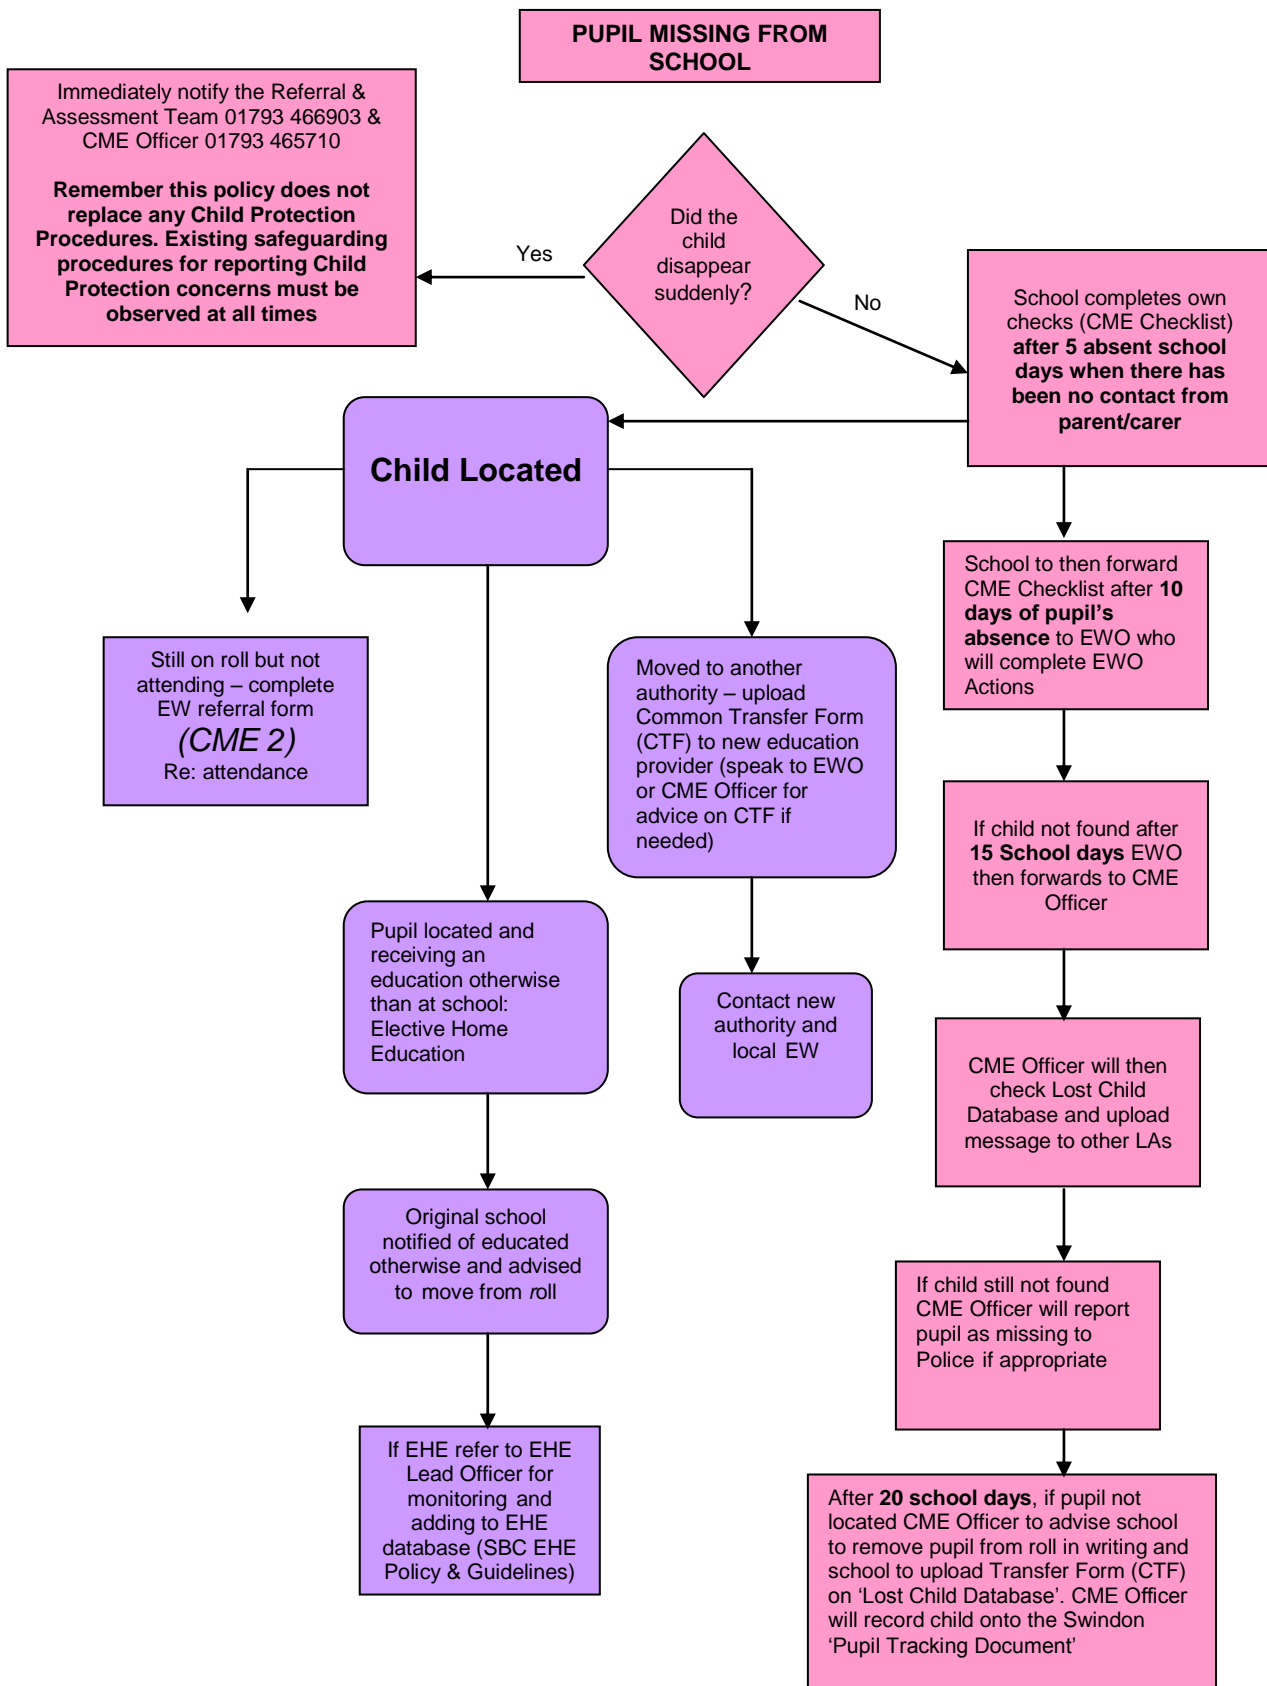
PUPIL MISSING FROM SCHOOL

Immediately notify the Referral & Assessment Team 01793 466903 & CME Officer 01793 465710

Remember this policy does not replace any Child Protection Procedures. Existing safeguarding procedures for reporting Child Protection concerns must be observed at all times

Yes

Did the child disappear suddenly?

No

School completes own checks (CME Checklist) after 5 absent school days when there has been no contact from parent/carer

Child Located

School to then forward CME Checklist after 10 days of pupil's absence to EWO who will complete EWO Actions

Still on roll but not attending – complete EW referral form (CME 2) Re: attendance

Moved to another authority – upload Common Transfer Form (CTF) to new education provider (speak to EWO or CME Officer for advice on CTF if needed)

If child not found after 15 School days EWO then forwards to CME Officer

Pupil located and receiving an education otherwise than at school: Elective Home Education

Contact new authority and local EW

CME Officer will then check Lost Child Database and upload message to other LAs

Original school notified of educated otherwise and advised to move from roll

If child still not found CME Officer will report pupil as missing to Police if appropriate

If EHE refer to EHE Lead Officer for monitoring and adding to EHE database (SBC EHE Policy & Guidelines)

After 20 school days, if pupil not located CME Officer to advise school to remove pupil from roll in writing and school to upload Transfer Form (CTF) on 'Lost Child Database'. CME Officer will record child onto the Swindon 'Pupil Tracking Document'